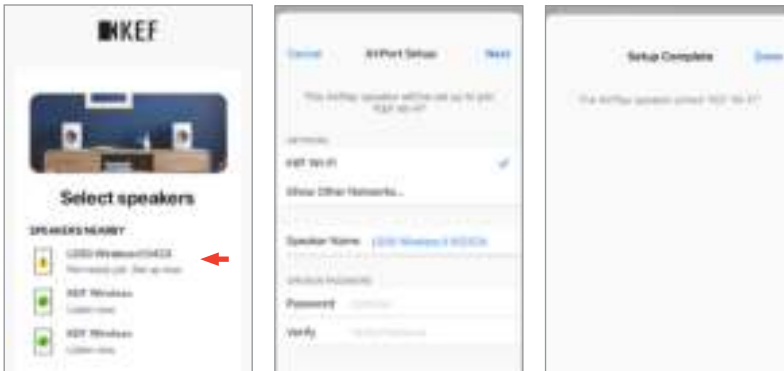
KEF

Select speakers

SPEAKERS NEARBY

LS50 Wireless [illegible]
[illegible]

KEF Wireless
Listen now

KEF Wireless
Listen now

Cancel AirPort Setup Next

This AirPlay speaker will be set up to join "KEF Wi-Fi".

NETWORK

KEF Wi-Fi

Show Other Networks...

Speaker Name LS50 Wireless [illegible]

SPEAKER PASSWORD

Password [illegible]

Verify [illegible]

Setup Complete Done

The AirPlay speaker joined "KEF Wi-Fi".